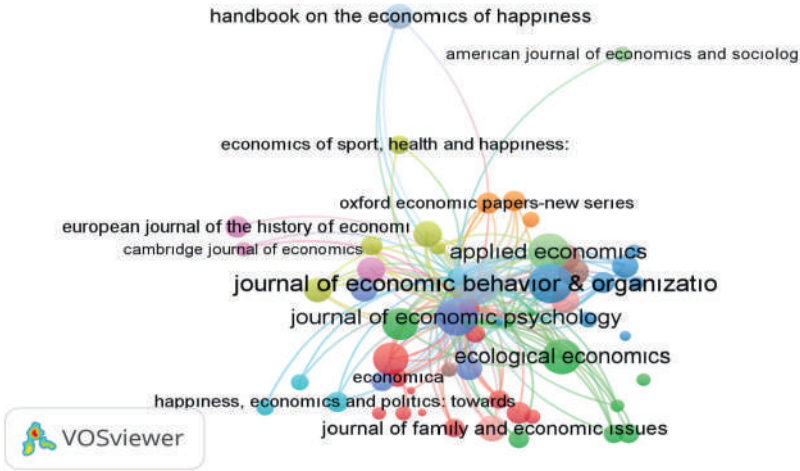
handbook on the economics of happiness

american journal of economics and sociolog

economics of sport, health and happiness:

oxford economic papers-new series

european journal of the history of economi

cambridge journal of economics

applied economics

journal of economic behavior & organizatio

journal of economic psychology

ecological economics

economica

happiness, economics and politics: towards

journal of family and economic issues

VOSviewer